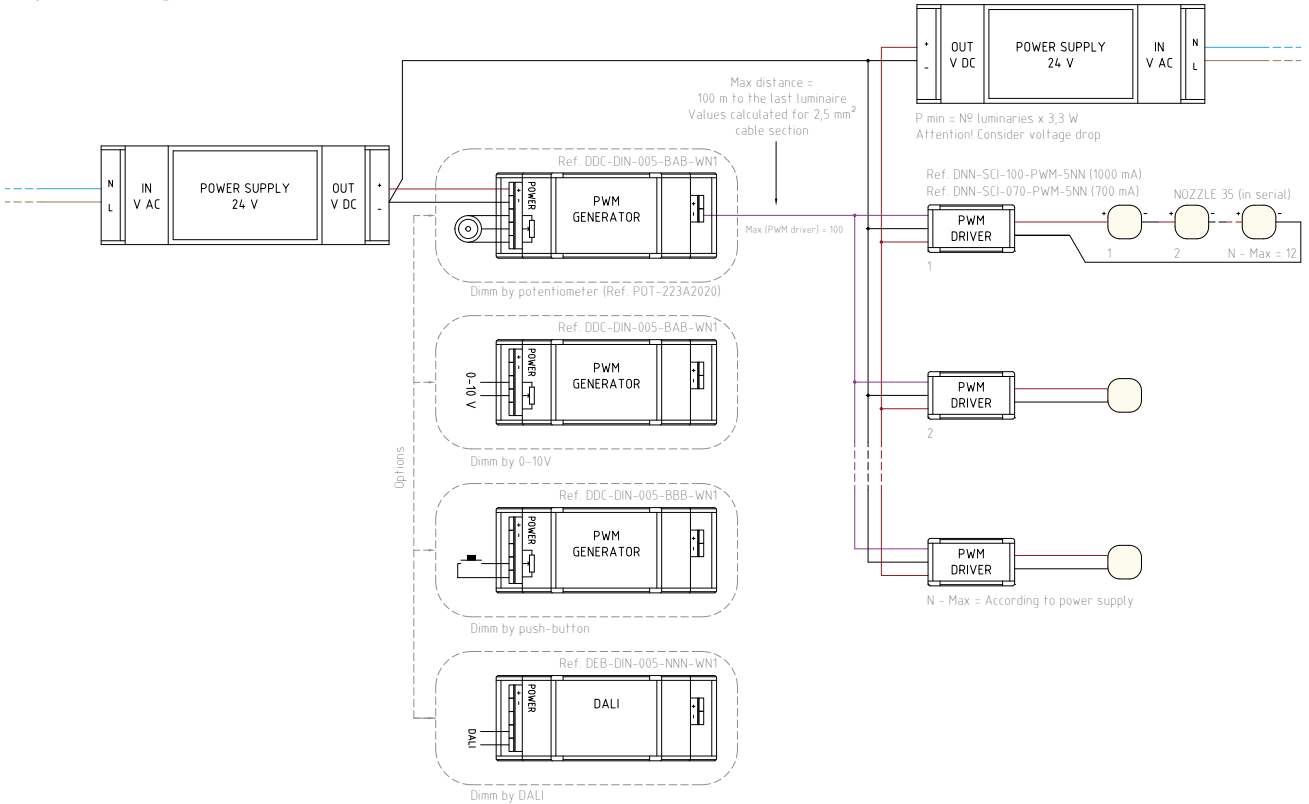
+
-
OUT
V DC
POWER SUPPLY
24 V
IN
V AC
N
L

P min = Nº luminaries x 3,3 W
Attention! Consider voltage drop

Max distance =
100 m to the last luminaire
Values calculated for 2,5 mm²
cable section

N
L
IN
V AC
POWER SUPPLY
24 V
OUT
V DC
+
-

Ref. DDC-DIN-005-BAB-WN1
POWER
+
-
PWM
GENERATOR
Max (PWM driver) = 100
Dimm by potentiometer (Ref. POT-223A2020)

Ref. DNN-SCI-100-PWM-5NN (1000 mA)
Ref. DNN-SCI-070-PWM-5NN (700 mA)
NOZZLE 35 (in serial)
PWM
DRIVER
1
+ -
1
+ -
2
+ -
N - Max = 12

Ref. DDC-DIN-005-BAB-WN1
POWER
+
-
0-10 V
PWM
GENERATOR
Dimm by 0-10V

PWM
DRIVER
2

Options

Ref. DDC-DIN-005-BBB-WN1
POWER
+
-
PWM
GENERATOR
Dimm by push-button

PWM
DRIVER
N - Max = According to power supply

Ref. DEB-DIN-005-NNN-WN1
POWER
+
-
DALI
DALI
Dimm by DALI